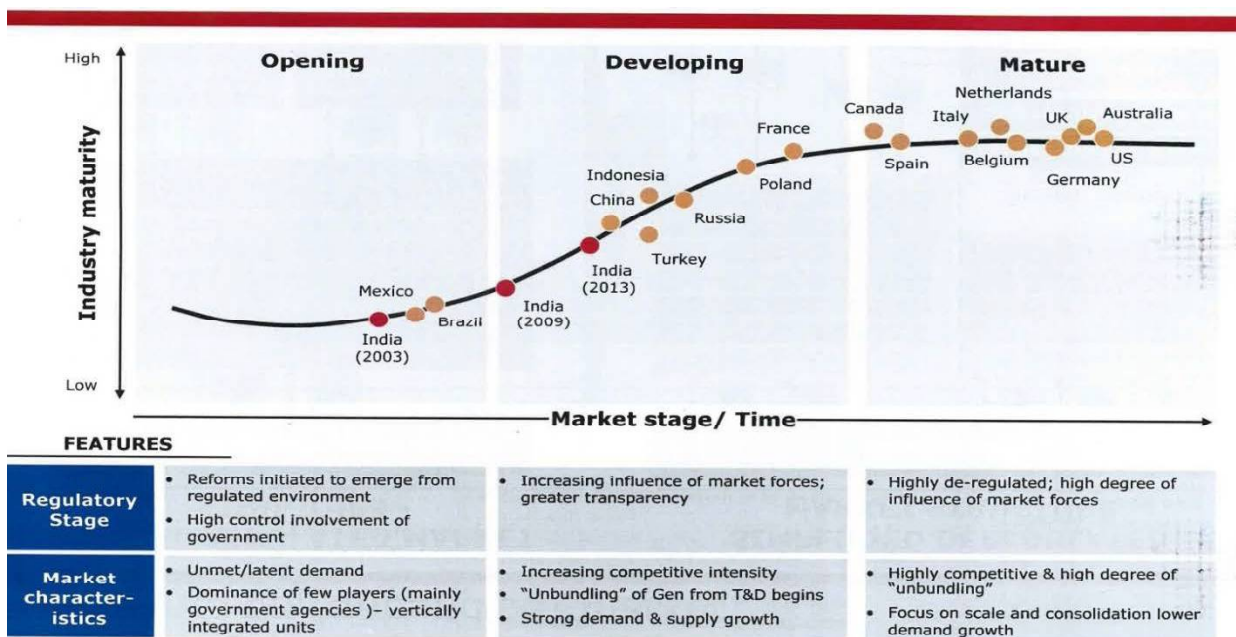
High

Low

Industry maturity

Opening

Developing

Mature

Mexico

India (2003)

Brazil

India (2009)

India (2013)

China

Indonesia

Turkey

Russia

Poland

France

Canada

Spain

Italy

Netherlands

Belgium

UK

Germany

Australia

US

Market stage/ Time

FEATURES

| | | | |
|---|---|---|---|
| Regulatory Stage | • Reforms initiated to emerge from regulated environment<br>• High control involvement of government | • Increasing influence of market forces; greater transparency | • Highly de-regulated; high degree of influence of market forces |
| Market characteristics | • Unmet/latent demand<br>• Dominance of few players (mainly government agencies )– vertically integrated units | • Increasing competitive intensity<br>• "Unbundling" of Gen from T&D begins<br>• Strong demand & supply growth | • Highly competitive & high degree of "unbundling"<br>• Focus on scale and consolidation lower demand growth |